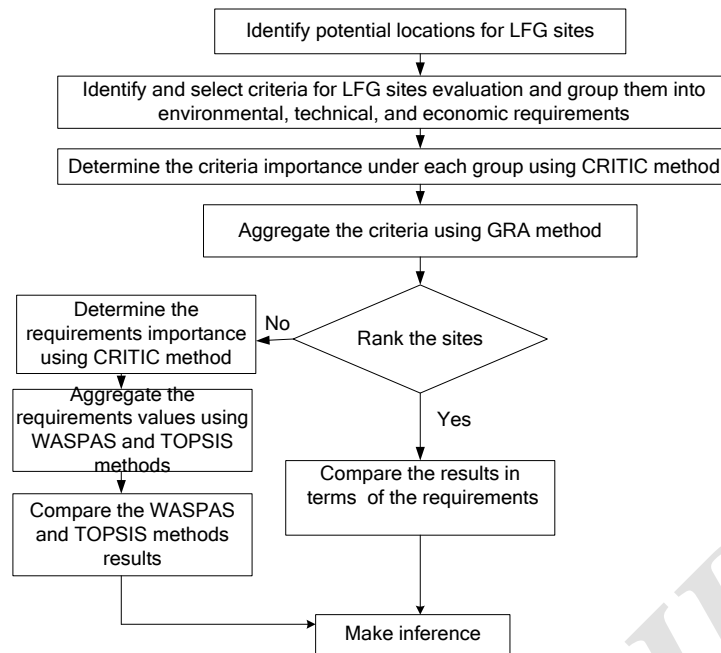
Identify potential locations for LFG sites

Identify and select criteria for LFG sites evaluation and group them into environmental, technical, and economic requirements

Determine the criteria importance under each group using CRITIC method

Aggregate the criteria using GRA method

Rank the sites

No

Yes

Determine the requirements importance using CRITIC method

Aggregate the requirements values using WASPAS and TOPSIS methods

Compare the WASPAS and TOPSIS methods results

Compare the results in terms of the requirements

Make inference